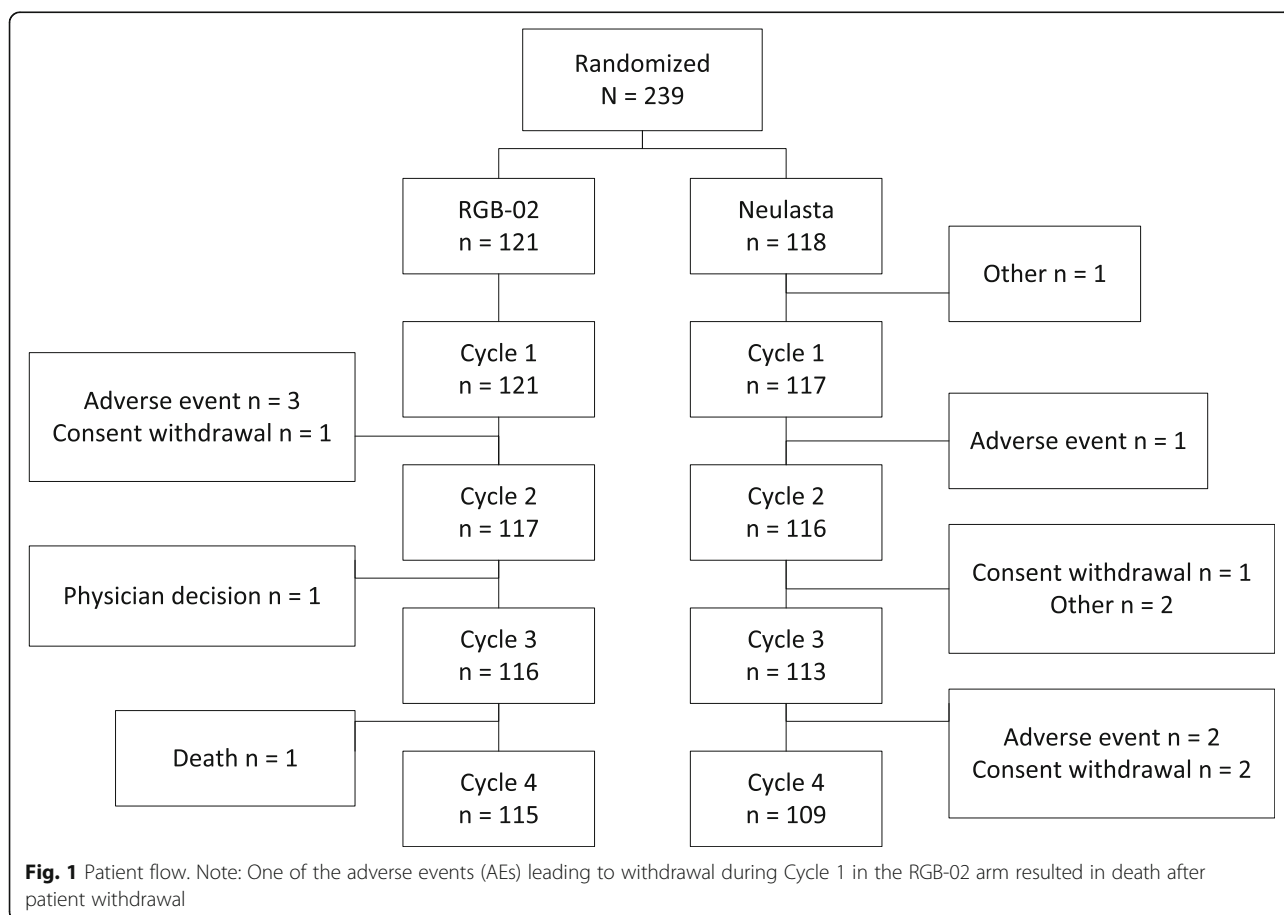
Randomized
N = 239

RGB-02
n = 121

Neulasta
n = 118

Other n = 1

Cycle 1
n = 121

Cycle 1
n = 117

Adverse event n = 3
Consent withdrawal n = 1

Adverse event n = 1

Cycle 2
n = 117

Cycle 2
n = 116

Physician decision n = 1

Consent withdrawal n = 1
Other n = 2

Cycle 3
n = 116

Cycle 3
n = 113

Death n = 1

Adverse event n = 2
Consent withdrawal n = 2

Cycle 4
n = 115

Cycle 4
n = 109

**Fig. 1** Patient flow. Note: One of the adverse events (AEs) leading to withdrawal during Cycle 1 in the RGB-02 arm resulted in death after patient withdrawal